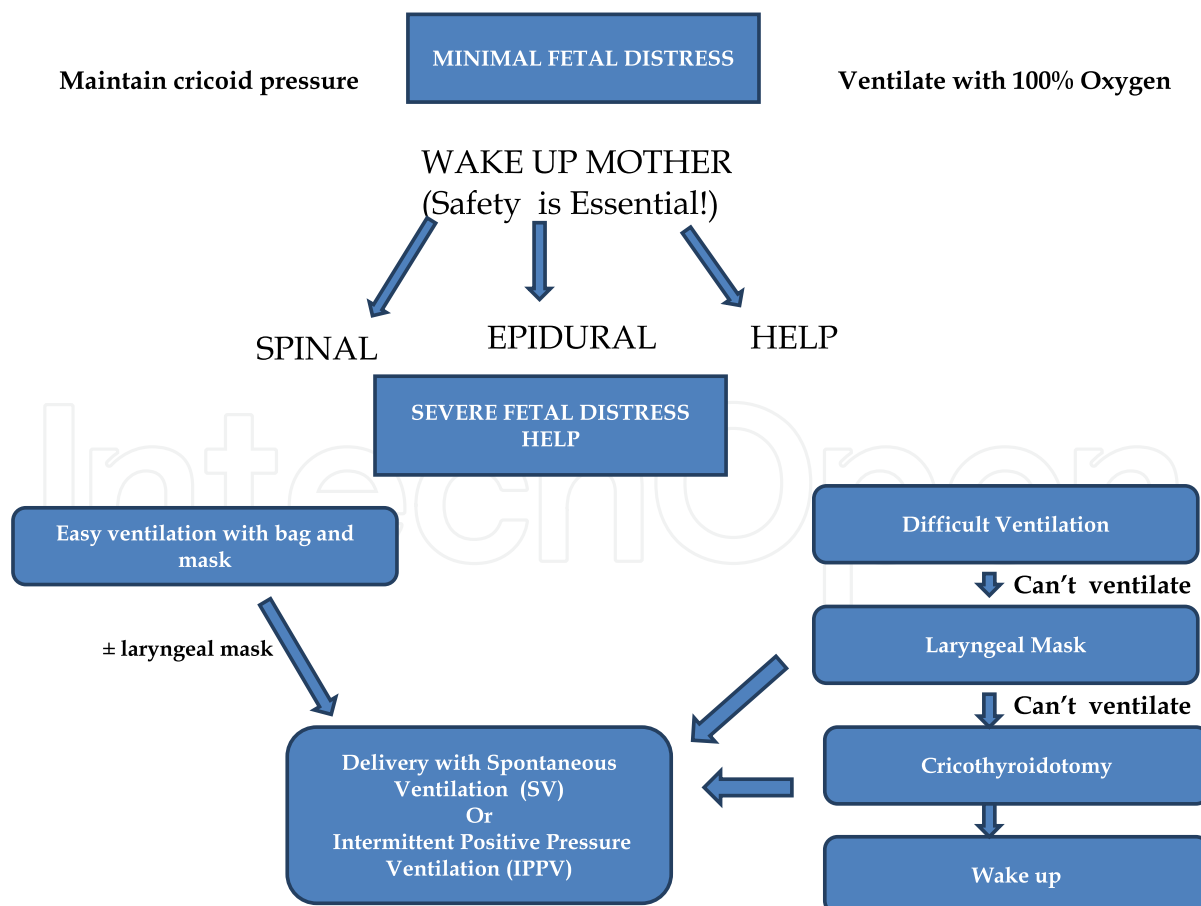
MINIMAL FETAL DISTRESS

Maintain cricoid pressure

Ventilate with 100% Oxygen

WAKE UP MOTHER
(Safety is Essential!)

SPINAL

EPIDURAL

HELP

SEVERE FETAL DISTRESS
HELP

Easy ventilation with bag and mask

± laryngeal mask

Difficult Ventilation

Can't ventilate

Laryngeal Mask

Can't ventilate

Cricothyroidotomy

Wake up

Delivery with Spontaneous Ventilation (SV)
Or
Intermittent Positive Pressure Ventilation (IPPV)

IntechOpen